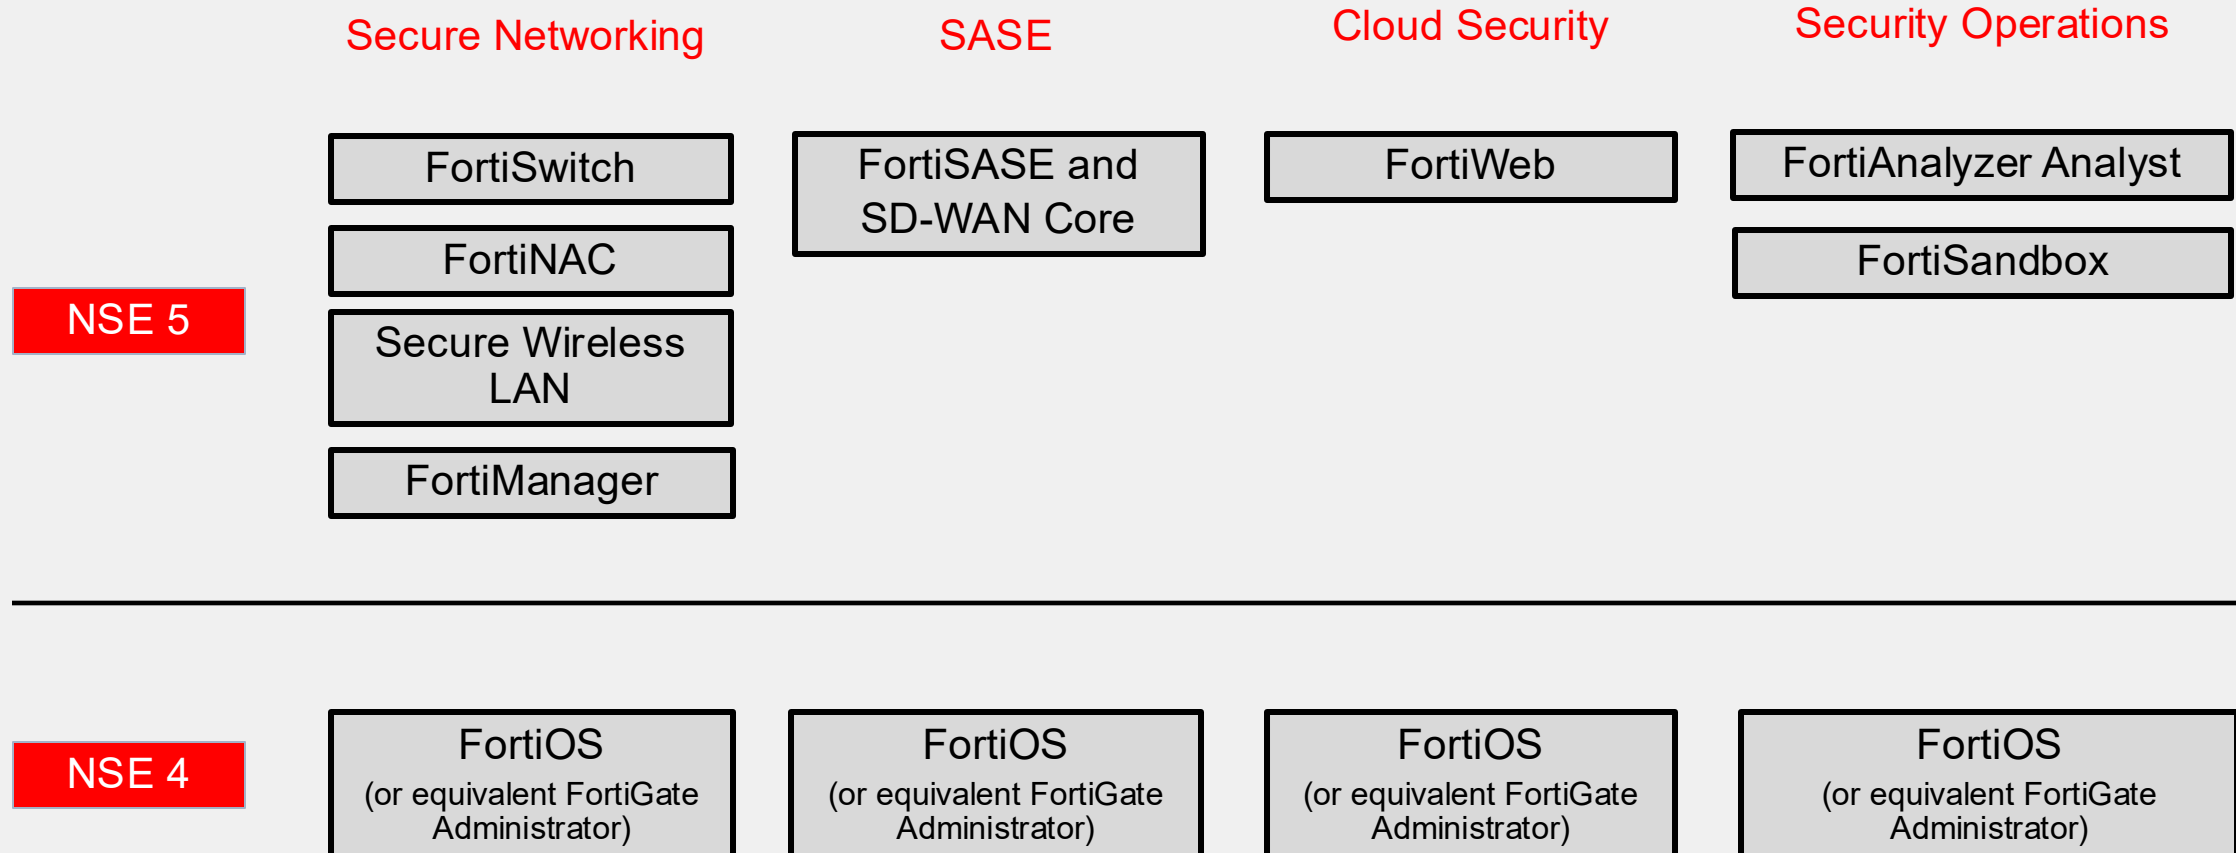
Secure Networking

SASE

Cloud Security

Security Operations

NSE 5

FortiSwitch

FortiNAC

Secure Wireless LAN

FortiManager

FortiSASE and SD-WAN Core

FortiWeb

FortiAnalyzer Analyst

FortiSandbox

NSE 4

FortiOS
(or equivalent FortiGate Administrator)

FortiOS
(or equivalent FortiGate Administrator)

FortiOS
(or equivalent FortiGate Administrator)

FortiOS
(or equivalent FortiGate Administrator)